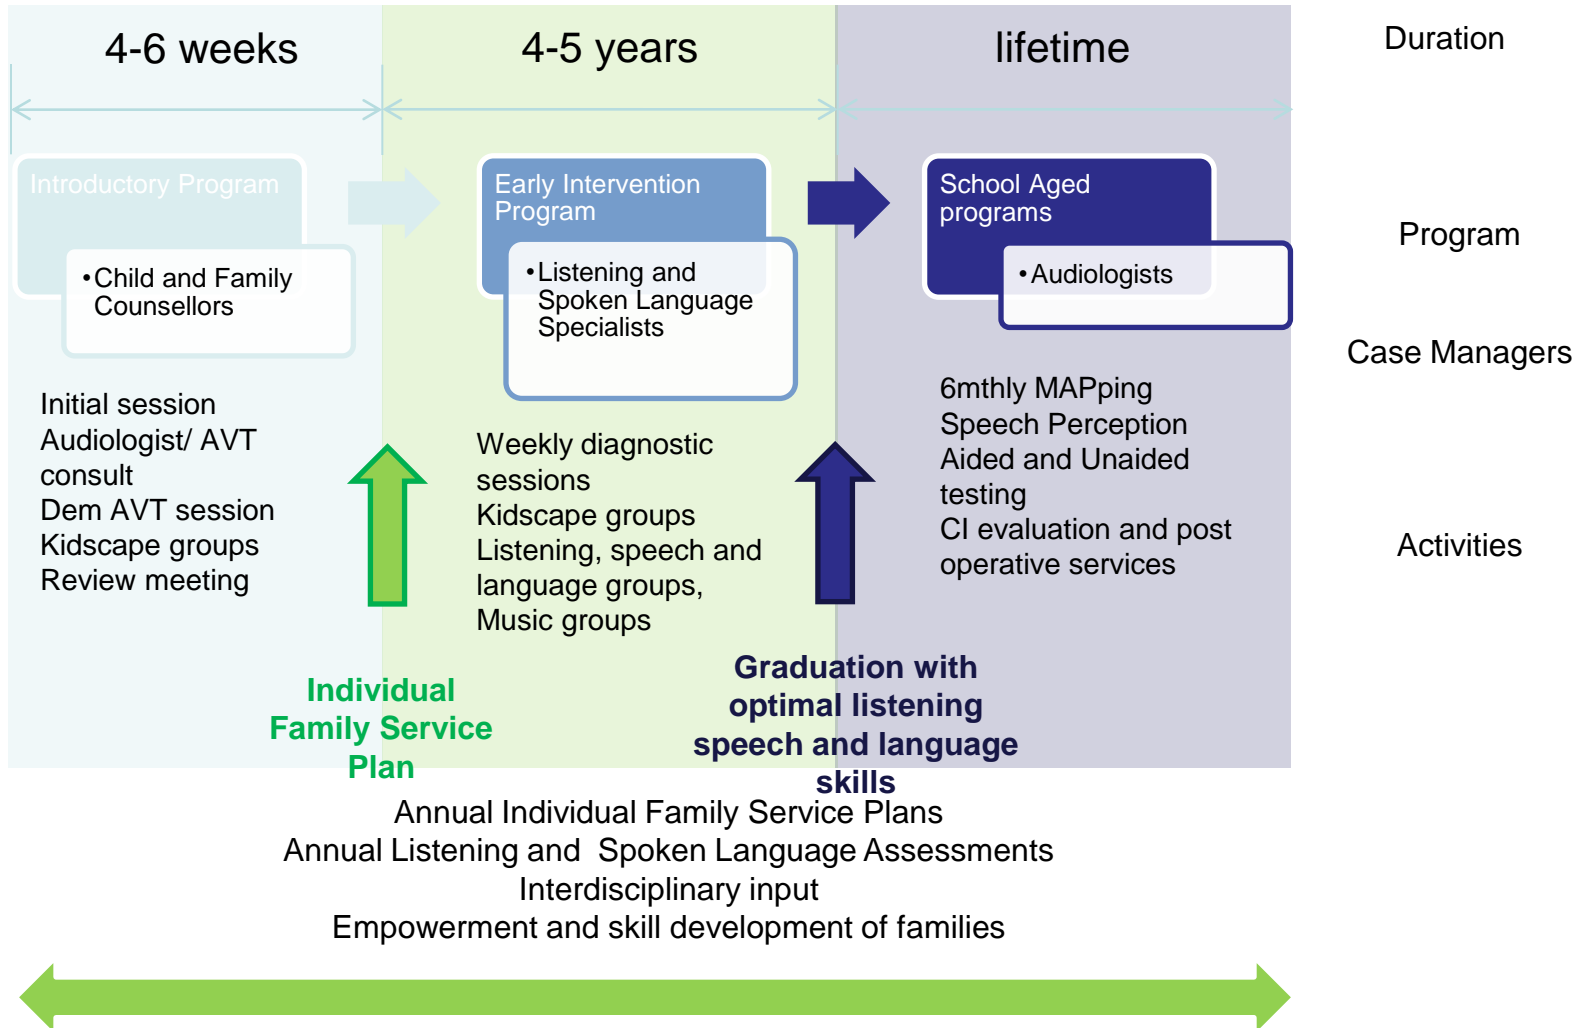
4-6 weeks

4-5 years

lifetime

Duration

Introductory Program

•Child and Family Counsellors

Early Intervention Program

•Listening and Spoken Language Specialists

School Aged programs

•Audiologists

Program

Case Managers

Initial session
Audiologist/ AVT consult
Dem AVT session
Kidscape groups
Review meeting

Weekly diagnostic sessions
Kidscape groups
Listening, speech and language groups,
Music groups

6mthly MAPping
Speech Perception
Aided and Unaided testing
CI evaluation and post operative services

Activities

Individual Family Service Plan

Graduation with optimal listening speech and language skills

Annual Individual Family Service Plans
Annual Listening and Spoken Language Assessments
Interdisciplinary input
Empowerment and skill development of families